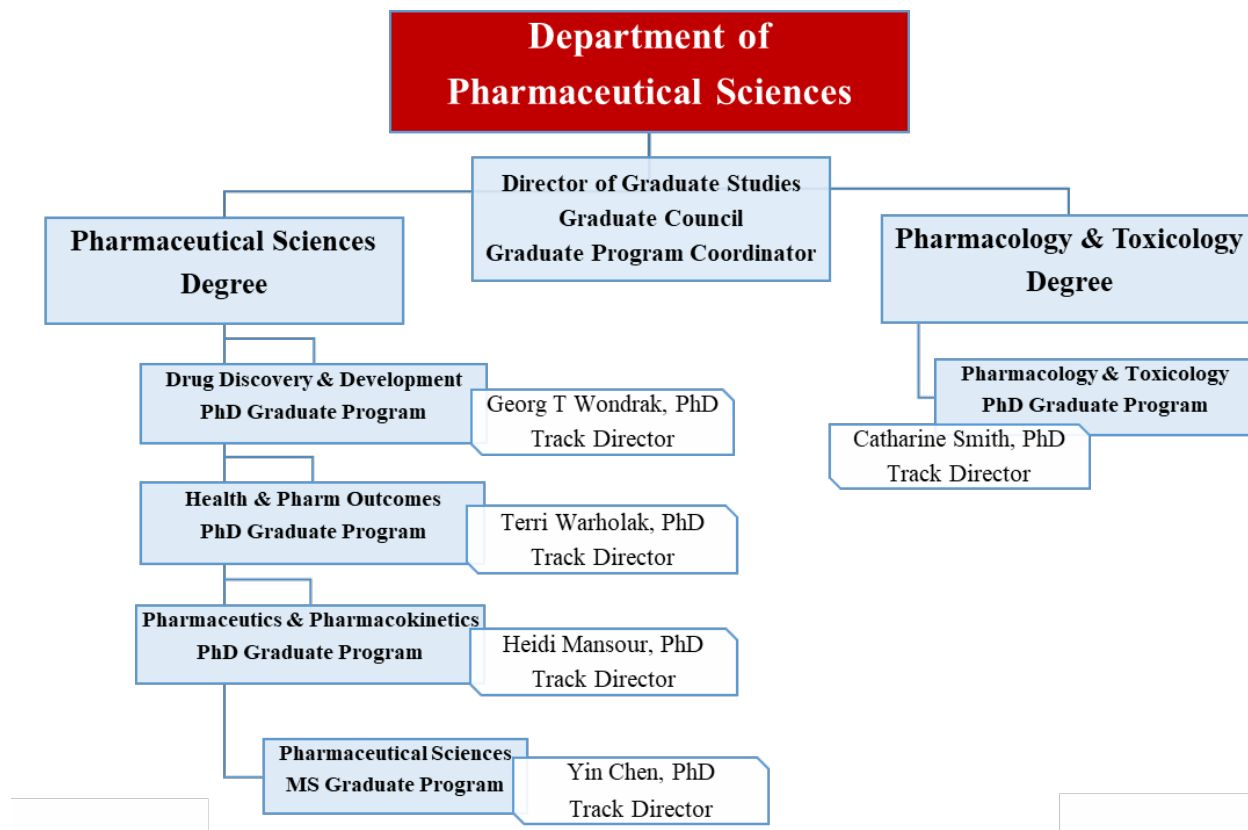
Department of Pharmaceutical Sciences

Director of Graduate Studies
Graduate Council
Graduate Program Coordinator

Pharmaceutical Sciences Degree

Drug Discovery & Development PhD Graduate Program

Georg T Wondrak, PhD
Track Director

Health & Pharm Outcomes PhD Graduate Program

Terri Warholak, PhD
Track Director

Pharmaceutics & Pharmacokinetics PhD Graduate Program

Heidi Mansour, PhD
Track Director

Pharmaceutical Sciences MS Graduate Program

Yin Chen, PhD
Track Director

Pharmacology & Toxicology Degree

Pharmacology & Toxicology PhD Graduate Program

Catharine Smith, PhD
Track Director